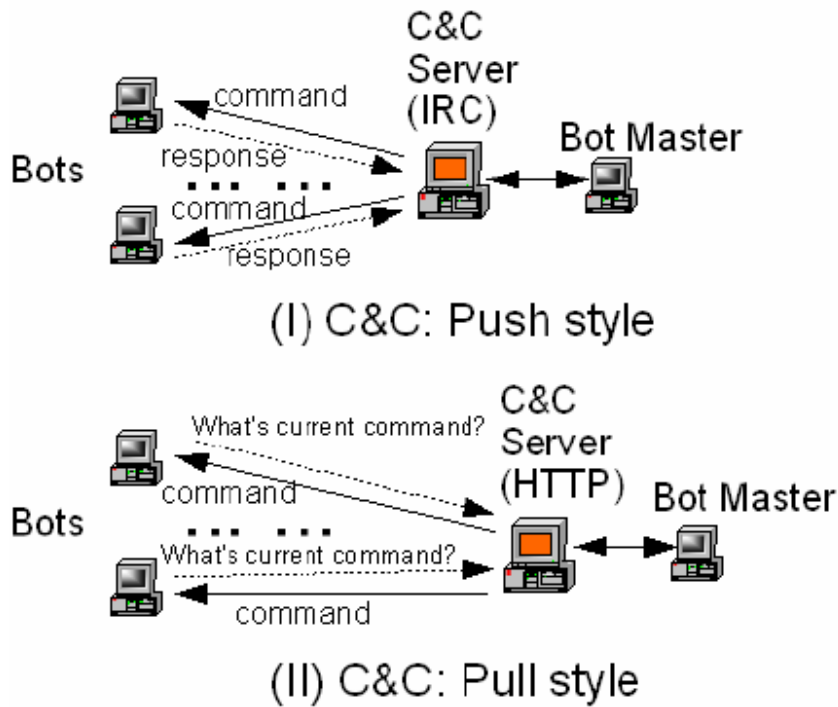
C&C Server (IRC)

command

Bot Master

Bots

response

... ...

command

response

(I) C&C: Push style

C&C Server (HTTP)

What's current command?

command

Bot Master

Bots

... ...

What's current command?

command

(II) C&C: Pull style